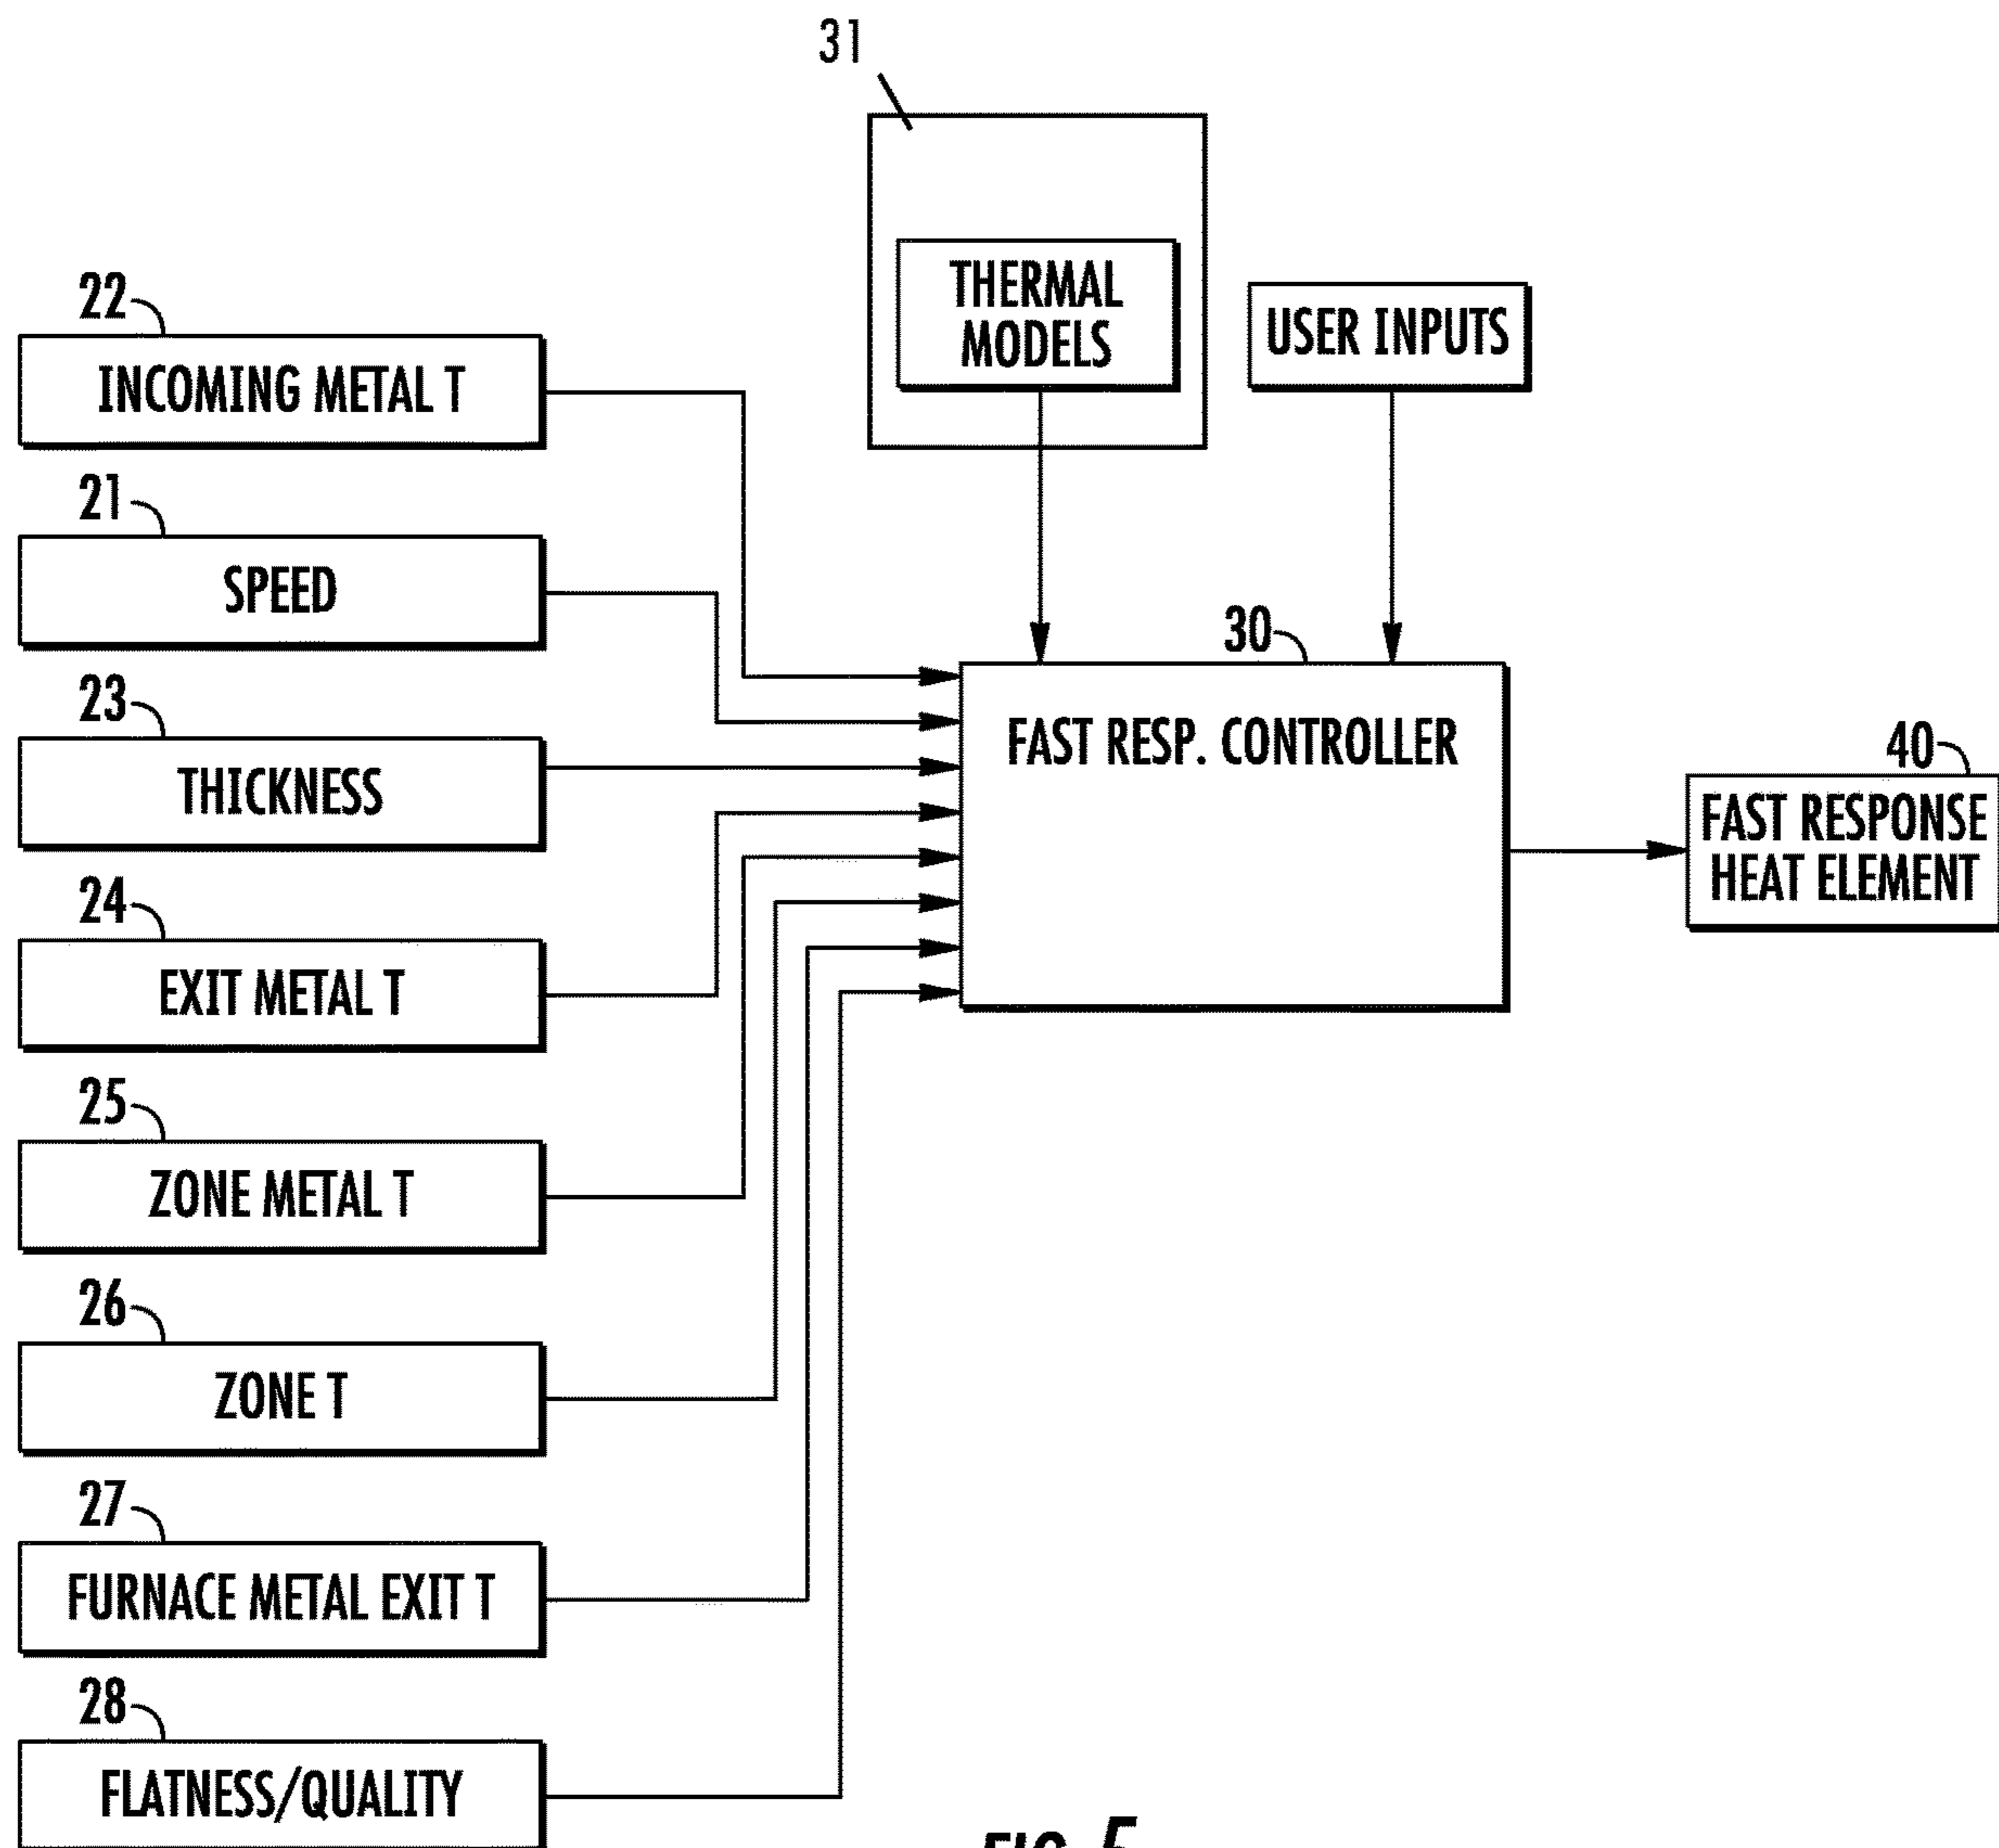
31

THERMAL MODELS

USER INPUTS

22
INCOMING METAL T

21
SPEED

23
THICKNESS

24
EXIT METAL T

25
ZONE METAL T

26
ZONE T

27
FURNACE METAL EXIT T

28
FLATNESS/QUALITY

30
FAST RESP. CONTROLLER

40
FAST RESPONSE HEAT ELEMENT

FIG. 5